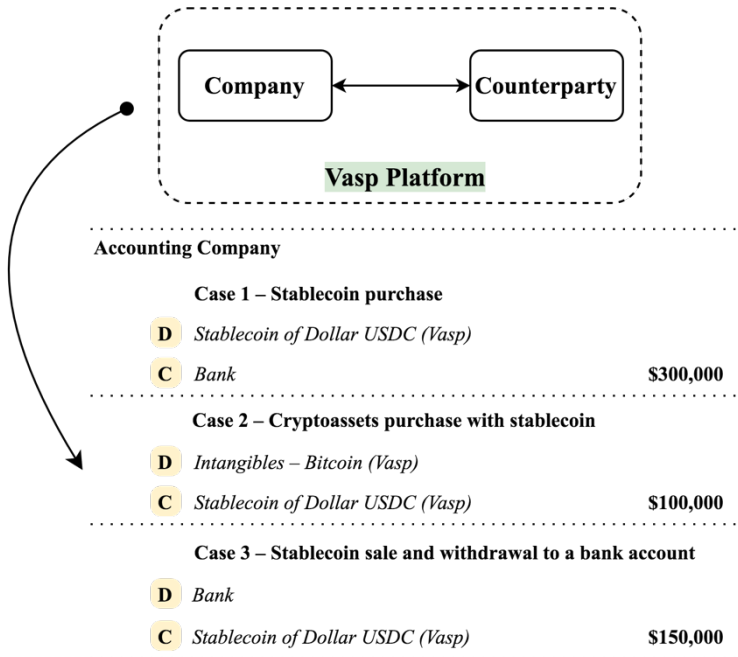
Company

Counterparty

Vasp Platform

Accounting Company

Case 1 – Stablecoin purchase

D Stablecoin of Dollar USDC (Vasp)

C Bank $300,000

Case 2 – Cryptoassets purchase with stablecoin

D Intangibles – Bitcoin (Vasp)

C Stablecoin of Dollar USDC (Vasp) $100,000

Case 3 – Stablecoin sale and withdrawal to a bank account

D Bank

C Stablecoin of Dollar USDC (Vasp) $150,000